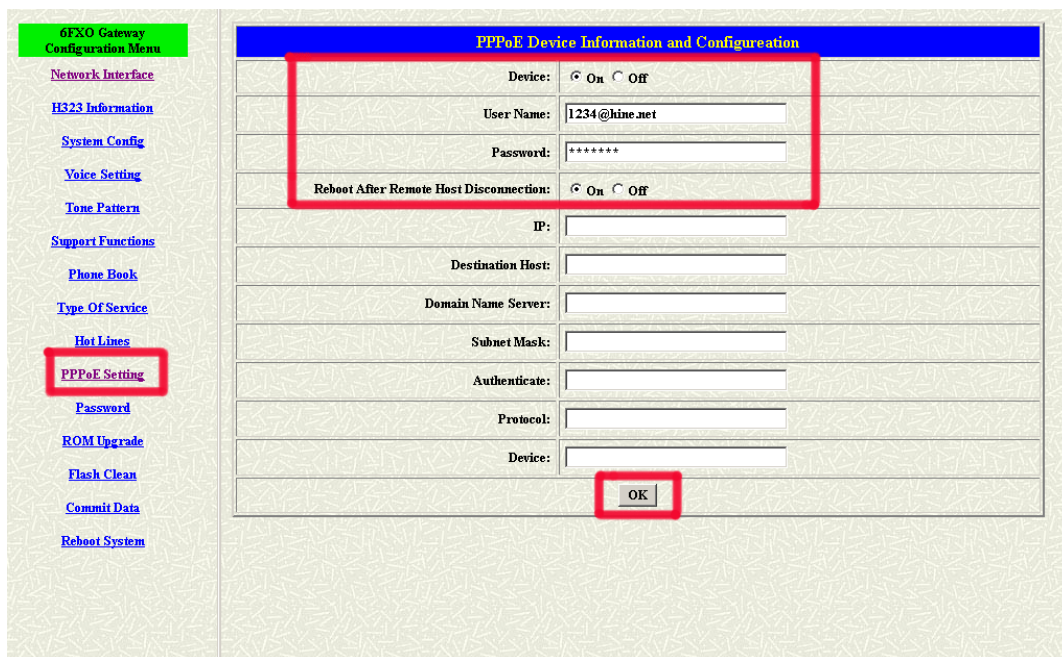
6FXO Gateway Configuration Menu

Network Interface

H323 Information

System Config

Voice Setting

Tone Pattern

Support Functions

Phone Book

Type Of Service

Hot Lines

PPPoE Setting

Password

ROM Upgrade

Flash Clean

Commit Data

Reboot System

PPPoE Device Information and Configureation

| | |
|---|---|
| Device: | On Off |
| User Name: | 1234@hine.net |
| Password: | ******* |
| Reboot After Remote Host Disconnection: | On Off |
| IP: | |
| Destination Host: | |
| Domain Name Server: | |
| Subnet Mask: | |
| Authenticate: | |
| Protocol: | |
| Device: | |

OK